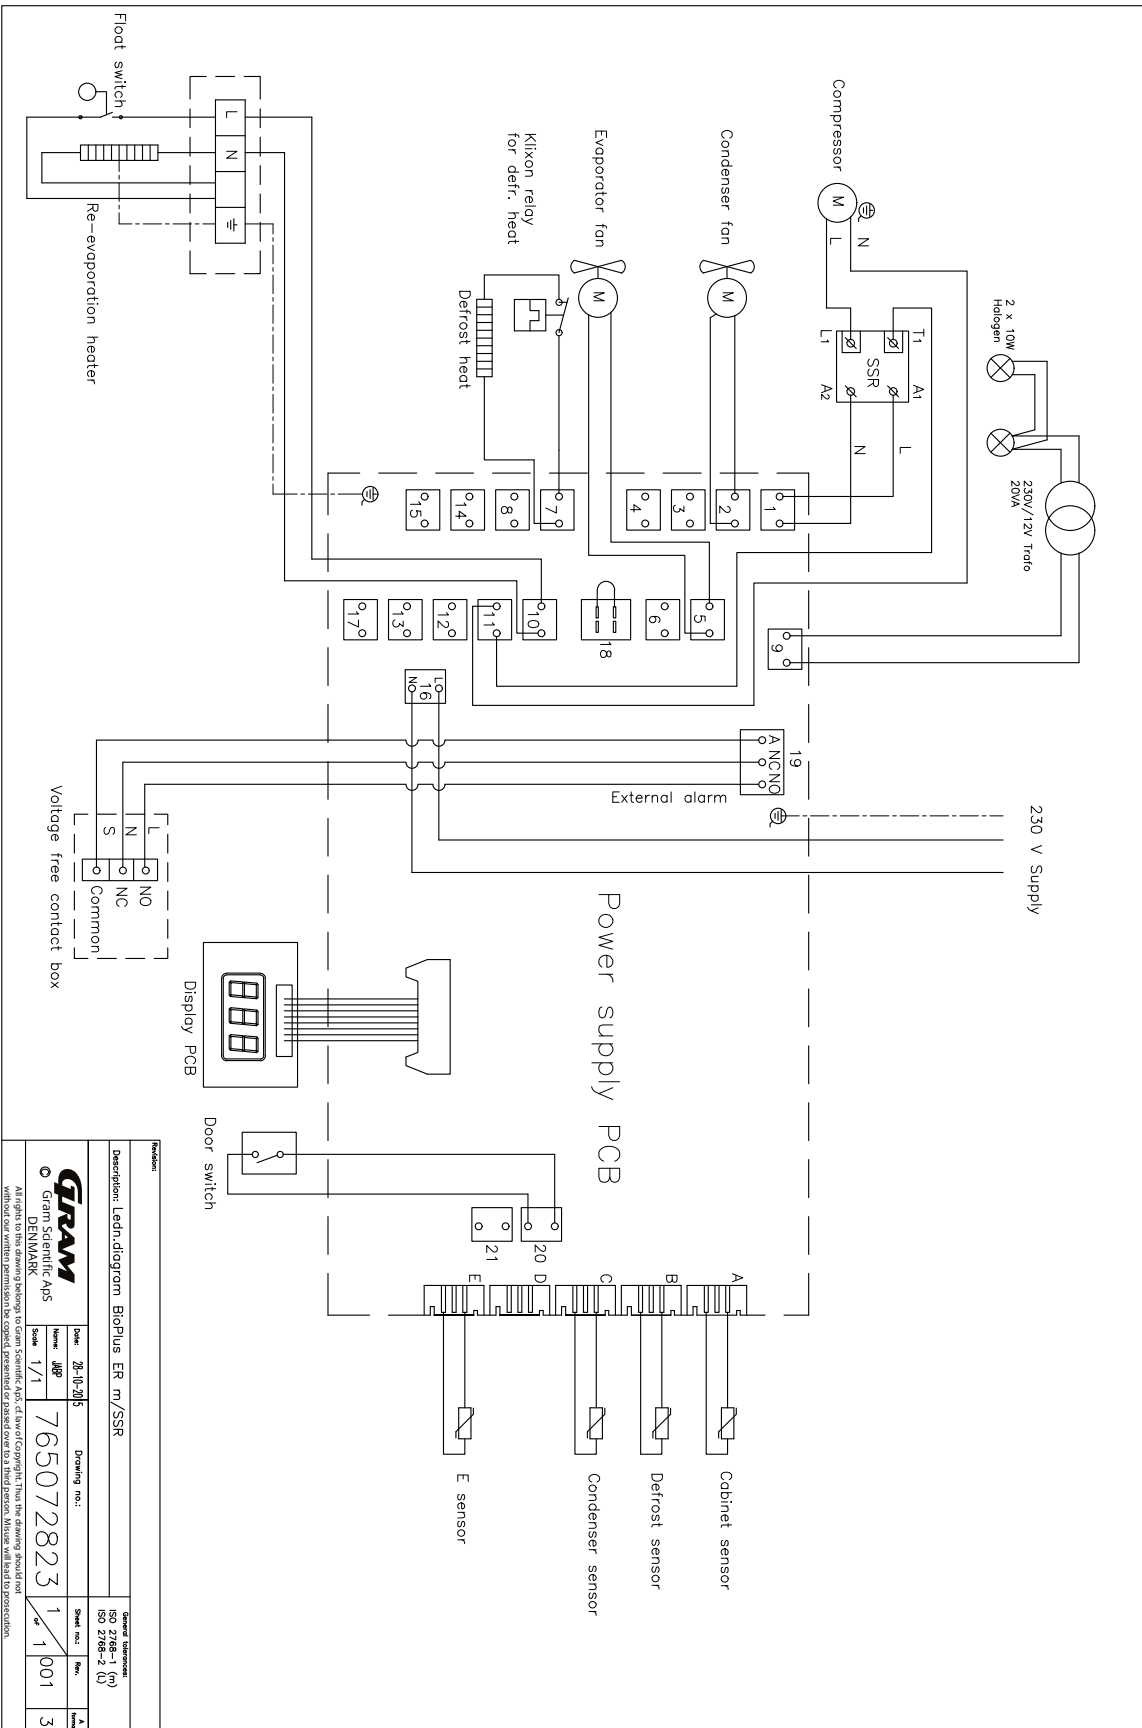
Float switch

L
N
⏚

Re-evaporation heater

Klixon relay for defr. heat

Defrost heat

Evaporator fan

M

Condenser fan

M

Compressor

M

L

N

L1
T1
SSR
A2
A1

N
L

2 x 10W Halogen

230V/12V Trafo 20VA

15
14
8
7
4
3
2
1

17
13
12
11
10
18
6
5
9

L
16
N

19
A NC NO

External alarm

230 V Supply

L
N
S

NO
NC
Common

Voltage free contact box

Power supply PCB

Display PCB

Door switch

21
20

E
D
C
B
A

E sensor

Condenser sensor

Defrost sensor

Cabinet sensor

Revision:

Description: Ledn.diagram BioPlus ER m/SSR

GRAM
© Gram Scientific ApS DENMARK

Date: 28-10-2015
Name: JABP
Scale 1/1

Drawing no.:
765072823

General tolerances:
ISO 2768-1 (m)
ISO 2768-2 (L)

Sheet no.: 1 of 1
Rev. 001
A format 3

All rights to this drawing belongs to Gram Scientific ApS, cf. law of Copyright. Thus the drawing should not without our written permission be copied, presented or passed over to a third person. Misuse will lead to prosecution.